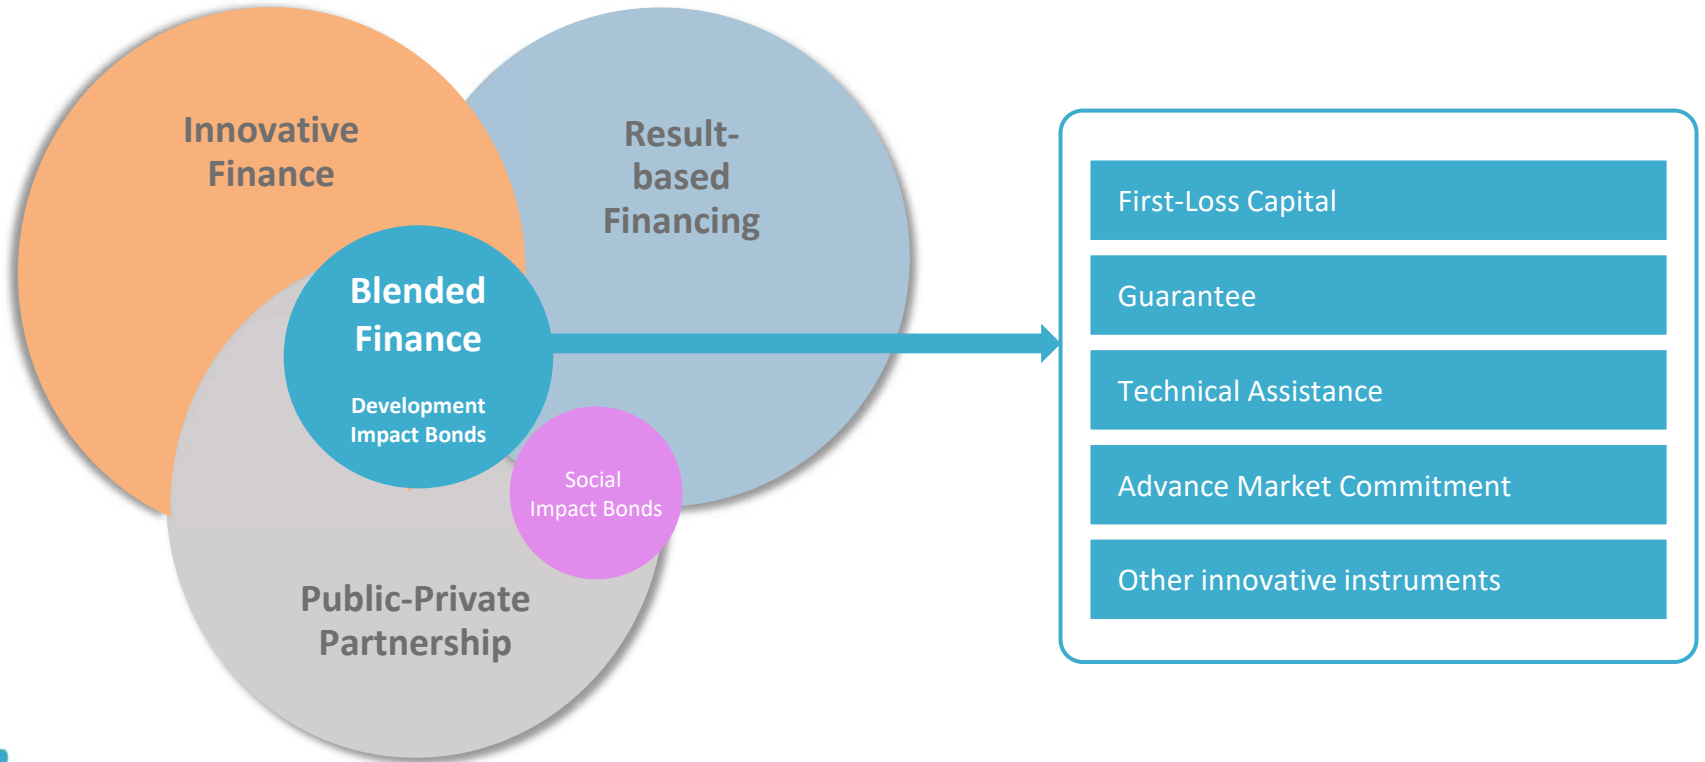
Innovative Finance

Result-based Financing

Blended Finance

Development Impact Bonds

Social Impact Bonds

Public-Private Partnership

First-Loss Capital

Guarantee

Technical Assistance

Advance Market Commitment

Other innovative instruments